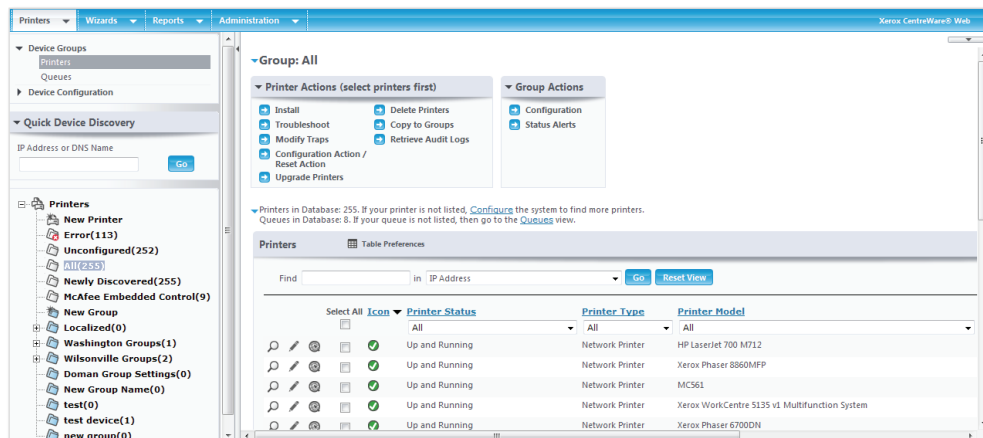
Printers | Wizards | Reports | Administration | Xerox CentreWare® Web

Device Groups
Printers
Queues
Device Configuration

Quick Device Discovery
IP Address or DNS Name
Go

Printers
New Printer
Error(113)
Unconfigured(252)
All(255)
Newly Discovered(255)
McAfee Embedded Control(9)
New Group
Localized(0)
Washington Groups(1)
Wilsonville Groups(2)
Doman Group Settings(0)
New Group Name(0)
test(0)
test device(1)
new group(0)

Group: All

Printer Actions (select printers first)
Install
Troubleshoot
Modify Traps
Configuration Action / Reset Action
Upgrade Printers
Delete Printers
Copy to Groups
Retrieve Audit Logs

Group Actions
Configuration
Status Alerts

Printers in Database: 255. If your printer is not listed, Configure the system to find more printers.
Queues in Database: 8. If your queue is not listed, then go to the Queues view.

Printers
Table Preferences

Find | in | IP Address | Go | Reset View

| Select All | Icon | Printer Status | Printer Type | Printer Model |
|---|---|---|---|---|
| | | All | All | All |
| | | Up and Running | Network Printer | HP LaserJet 700 M712 |
| | | Up and Running | Network Printer | Xerox Phaser 8860MFP |
| | | Up and Running | Network Printer | MC561 |
| | | Up and Running | Network Printer | Xerox WorkCentre 5135 v1 Multifunction System |
| | | Up and Running | Network Printer | Xerox Phaser 6700DN |